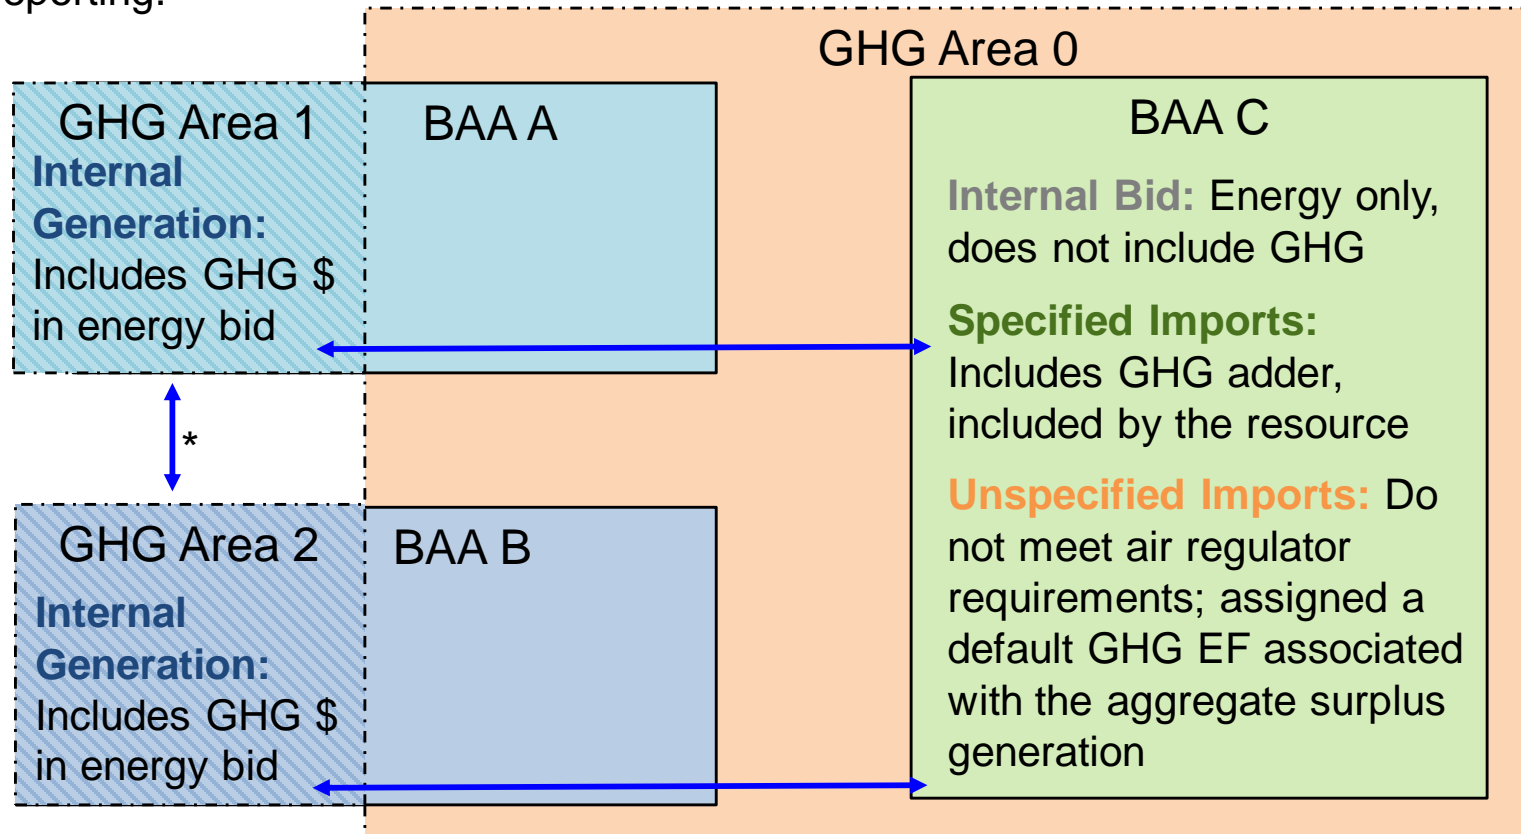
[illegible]

GHG Area 0

GHG Area 1
Internal Generation: Includes GHG $ in energy bid

BAA A

BAA C
Internal Bid: Energy only, does not include GHG

Specified Imports: Includes GHG adder, included by the resource

Unspecified Imports: Do not meet air regulator requirements; assigned a default GHG EF associated with the aggregate surplus generation

*

GHG Area 2
Internal Generation: Includes GHG $ in energy bid

BAA B